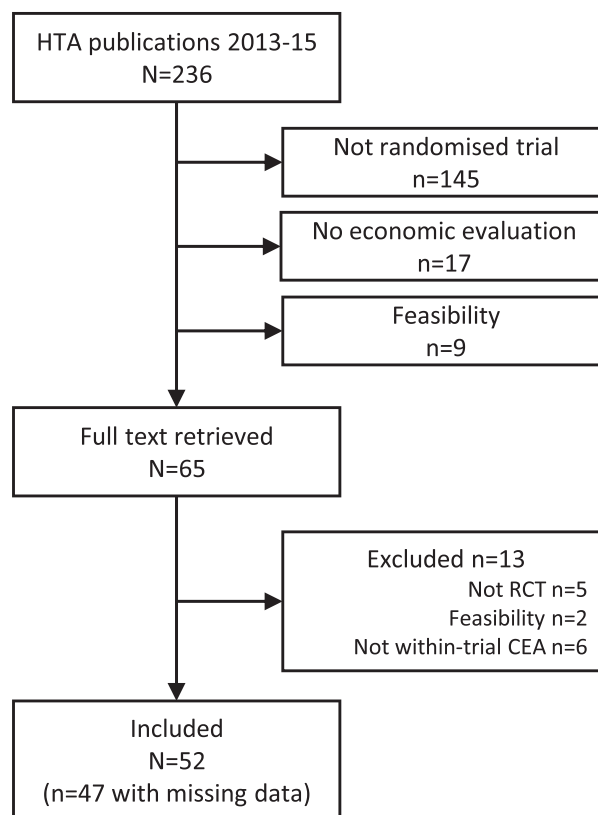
HTA publications 2013-15
N=236

Not randomised trial
n=145

No economic evaluation
n=17

Feasibility
n=9

Full text retrieved
N=65

Excluded n=13
Not RCT n=5
Feasibility n=2
Not within-trial CEA n=6

Included
N=52
(n=47 with missing data)